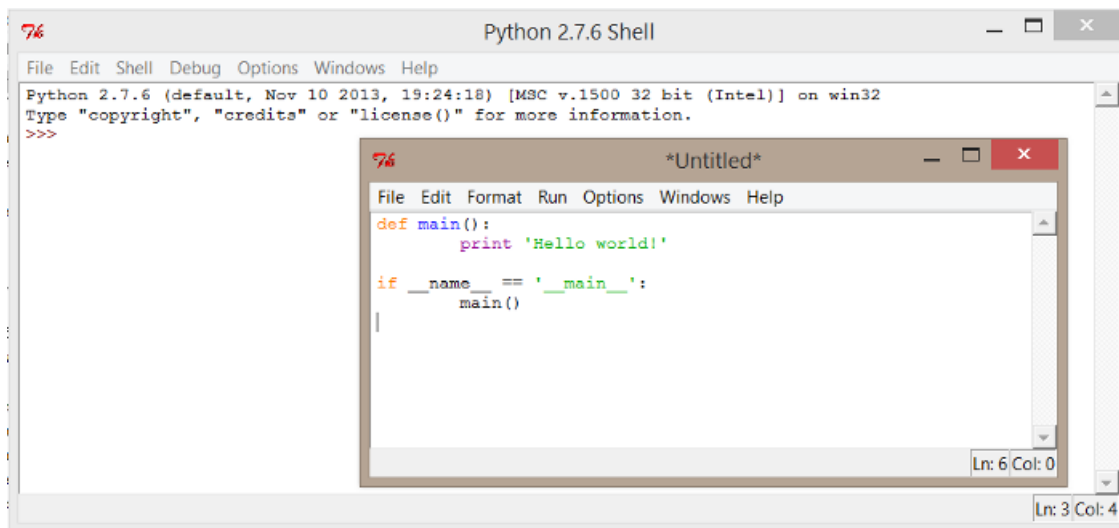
Python 2.7.6 Shell

File Edit Shell Debug Options Windows Help

Python 2.7.6 (default, Nov 10 2013, 19:24:18) [MSC v.1500 32 bit (Intel)] on win32
Type "copyright", "credits" or "license()" for more information.
>>>

*Untitled*

File Edit Format Run Options Windows Help

def main():
        print 'Hello world!'

if __name__ == '__main__':
        main()

Ln: 6 Col: 0

Ln: 3 Col: 4